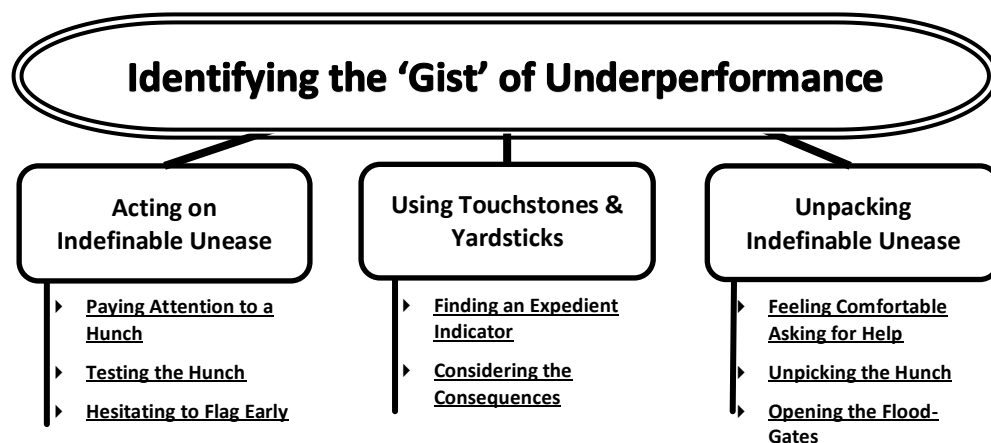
Identifying the 'Gist' of Underperformance

Acting on Indefinable Unease

Paying Attention to a Hunch

Testing the Hunch

Hesitating to Flag Early

Using Touchstones & Yardsticks

Finding an Expedient Indicator

Considering the Consequences

Unpacking Indefinable Unease

Feeling Comfortable Asking for Help

Unpicking the Hunch

Opening the Flood-Gates